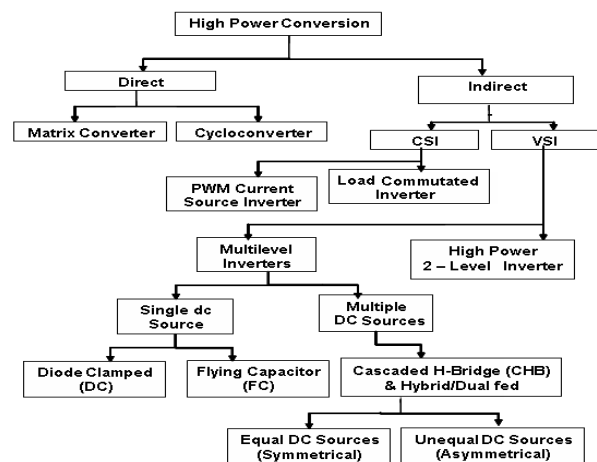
High Power Conversion

Direct

Indirect

Matrix Converter

Cycloconverter

CSI

VSI

PWM Current Source Inverter

Load Commutated Inverter

Multilevel Inverters

High Power 2 – Level Inverter

Single dc Source

Multiple DC Sources

Diode Clamped (DC)

Flying Capacitor (FC)

Cascaded H-Bridge (CHB) & Hybrid/Dual fed

Equal DC Sources (Symmetrical)

Unequal DC Sources (Asymmetrical)